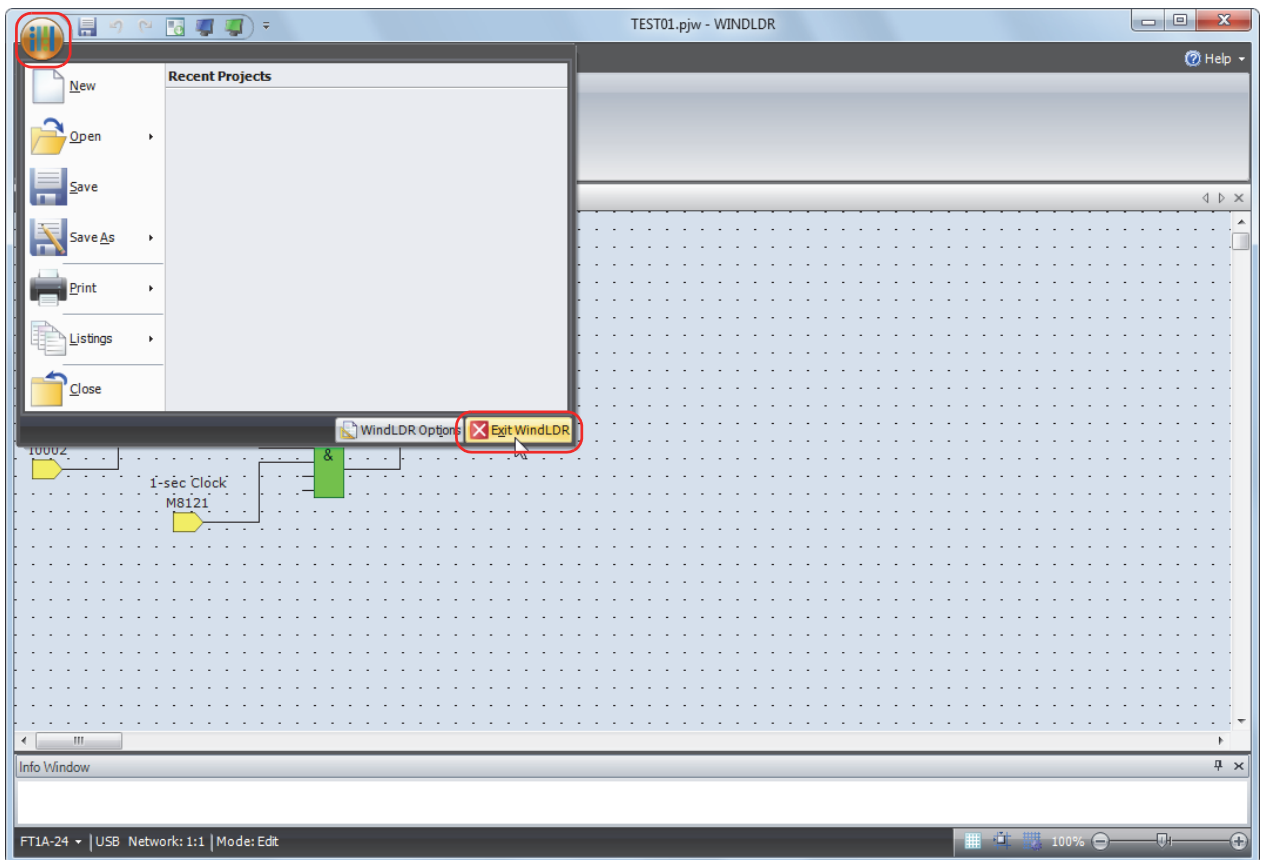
TEST01.pjw - WINDLDR

Help

New
Open
Save
Save As
Print
Listings
Close

Recent Projects

WindLDR Options
Exit WindLDR

I0002
1-sec Clock
M8121
&

Info Window

FT1A-24 | USB Network: 1:1 | Mode: Edit
100%